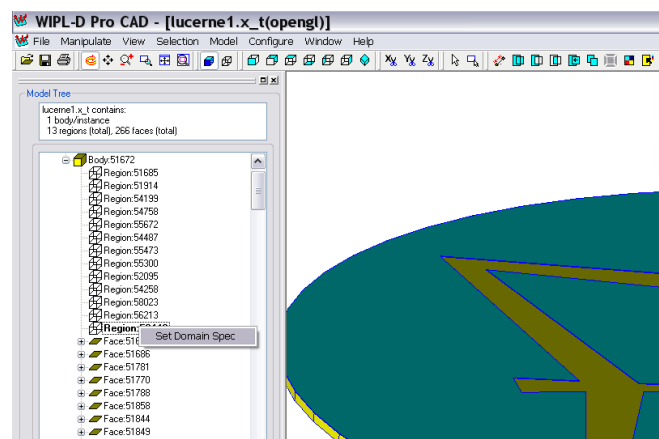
WIPL-D Pro CAD - [lucerne1.x_t(opengl)]

File Manipulate View Selection Model Configure Window Help

Xy Yz Zx

Model Tree

lucerne1.x_t contains:
1 body/instance
13 regions (total), 266 faces (total)

Body:51672
Region:51685
Region:51914
Region:54199
Region:54758
Region:55672
Region:54487
Region:55473
Region:55300
Region:52095
Region:54258
Region:58023
Region:56213
Region:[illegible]
Face:51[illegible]
Face:51686
Face:51781
Face:51770
Face:51788
Face:51858
Face:51844
Face:51849

Set Domain Spec